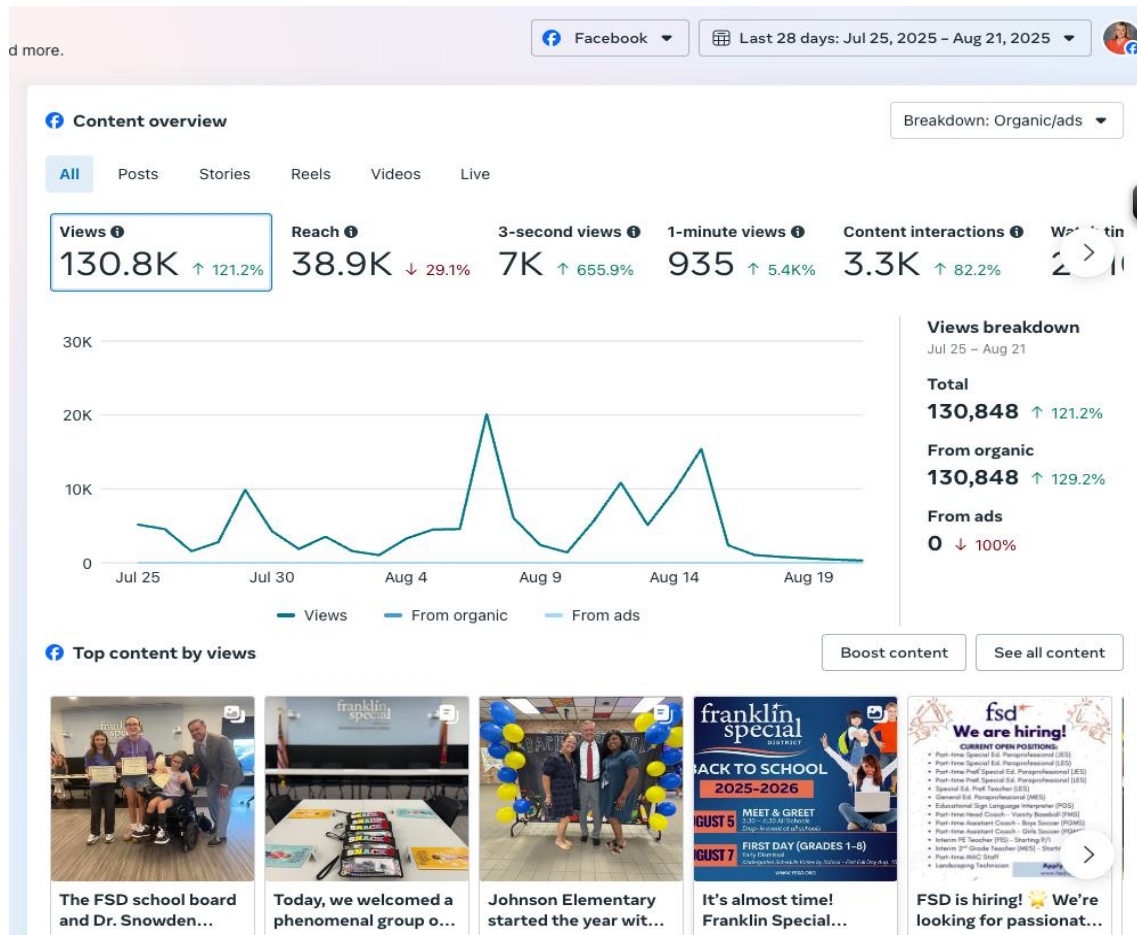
d more.

Facebook

Last 28 days: Jul 25, 2025 – Aug 21, 2025

Content overview

Breakdown: Organic/ads

All Posts Stories Reels Videos Live

Views
130.8K ↑ 121.2%

Reach
38.9K ↓ 29.1%

3-second views
7K ↑ 655.9%

1-minute views
935 ↑ 5.4K%

Content interactions
3.3K ↑ 82.2%

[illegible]

30K
20K
10K
0
Jul 25 Jul 30 Aug 4 Aug 9 Aug 14 Aug 19

Views From organic From ads

Views breakdown
Jul 25 – Aug 21

Total
130,848 ↑ 121.2%

From organic
130,848 ↑ 129.2%

From ads
0 ↓ 100%

Top content by views

Boost content

See all content

franklin special

franklin special DISTRICT
BACK TO SCHOOL
2025–2026
AUGUST 5 MEET & GREET
AUGUST 7 FIRST DAY (GRADES 1–8)

fsd
We are hiring!
CURRENT OPEN POSITIONS:

The FSD school board and Dr. Snowden…

Today, we welcomed a phenomenal group o…

Johnson Elementary started the year wit…

It's almost time! Franklin Special…

FSD is hiring! 🌟 We're looking for passionat…